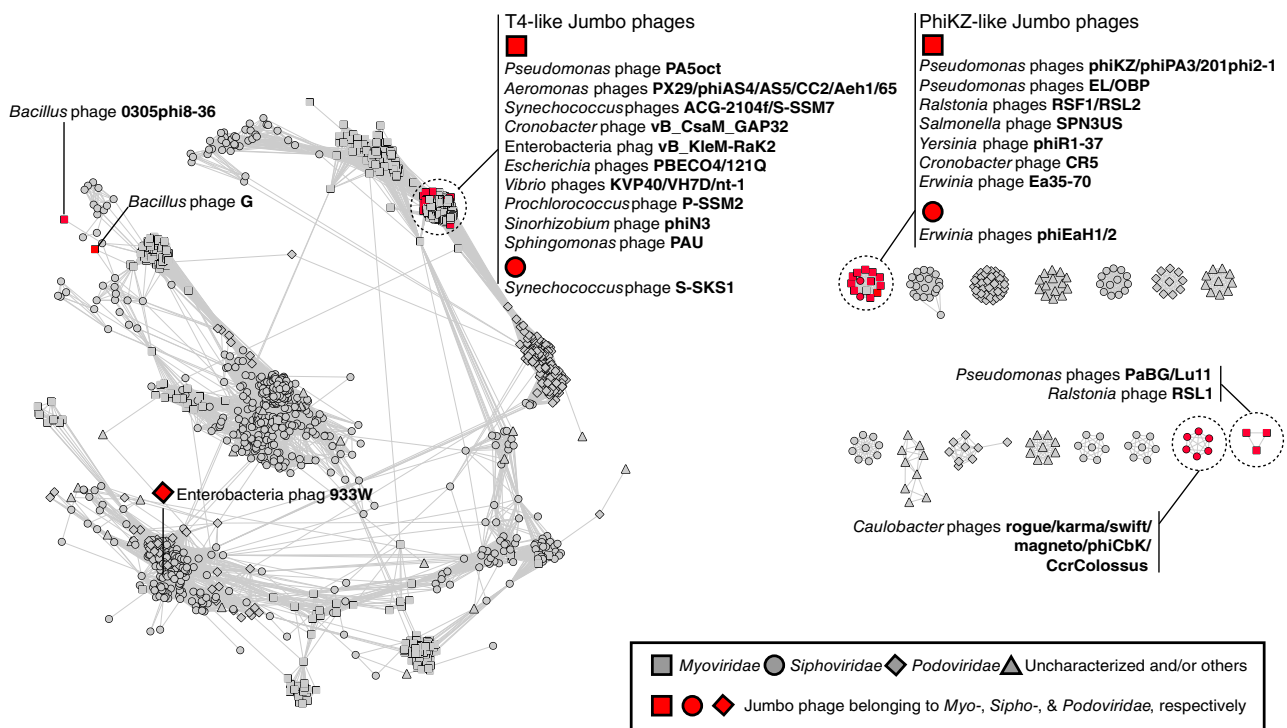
T4-like Jumbo phages

*Pseudomonas* phage **PA5oct**
*Aeromonas* phages **PX29/phiAS4/AS5/CC2/Aeh1/65**
*Synechococcus* phages **ACG-2104f/S-SSM7**
*Cronobacter* phage **vB_CsaM_GAP32**
Enterobacteria phag **vB_KleM-RaK2**
*Escherichia* phages **PBECO4/121Q**
*Vibrio* phages **KVP40/VH7D/nt-1**
*Prochlorococcus* phage **P-SSM2**
*Sinorhizobium* phage **phiN3**
*Sphingomonas* phage **PAU**

*Synechococcus* phage **S-SKS1**

PhiKZ-like Jumbo phages

*Pseudomonas* phages **phiKZ/phiPA3/201phi2-1**
*Pseudomonas* phages **EL/OBP**
*Ralstonia* phages **RSF1/RSL2**
*Salmonella* phage **SPN3US**
*Yersinia* phage **phiR1-37**
*Cronobacter* phage **CR5**
*Erwinia* phage **Ea35-70**

*Erwinia* phages **phiEaH1/2**

*Bacillus* phage **0305phi8-36**

*Bacillus* phage **G**

Enterobacteria phag **933W**

*Pseudomonas* phages **PaBG/Lu11**
*Ralstonia* phage **RSL1**

*Caulobacter* phages **rogue/karma/swift/ magneto/phiCbK/ CcrColossus**

*Myoviridae* *Siphoviridae* *Podoviridae* Uncharacterized and/or others

Jumbo phage belonging to *Myo*-, *Sipho*-, & *Podoviridae*, respectively